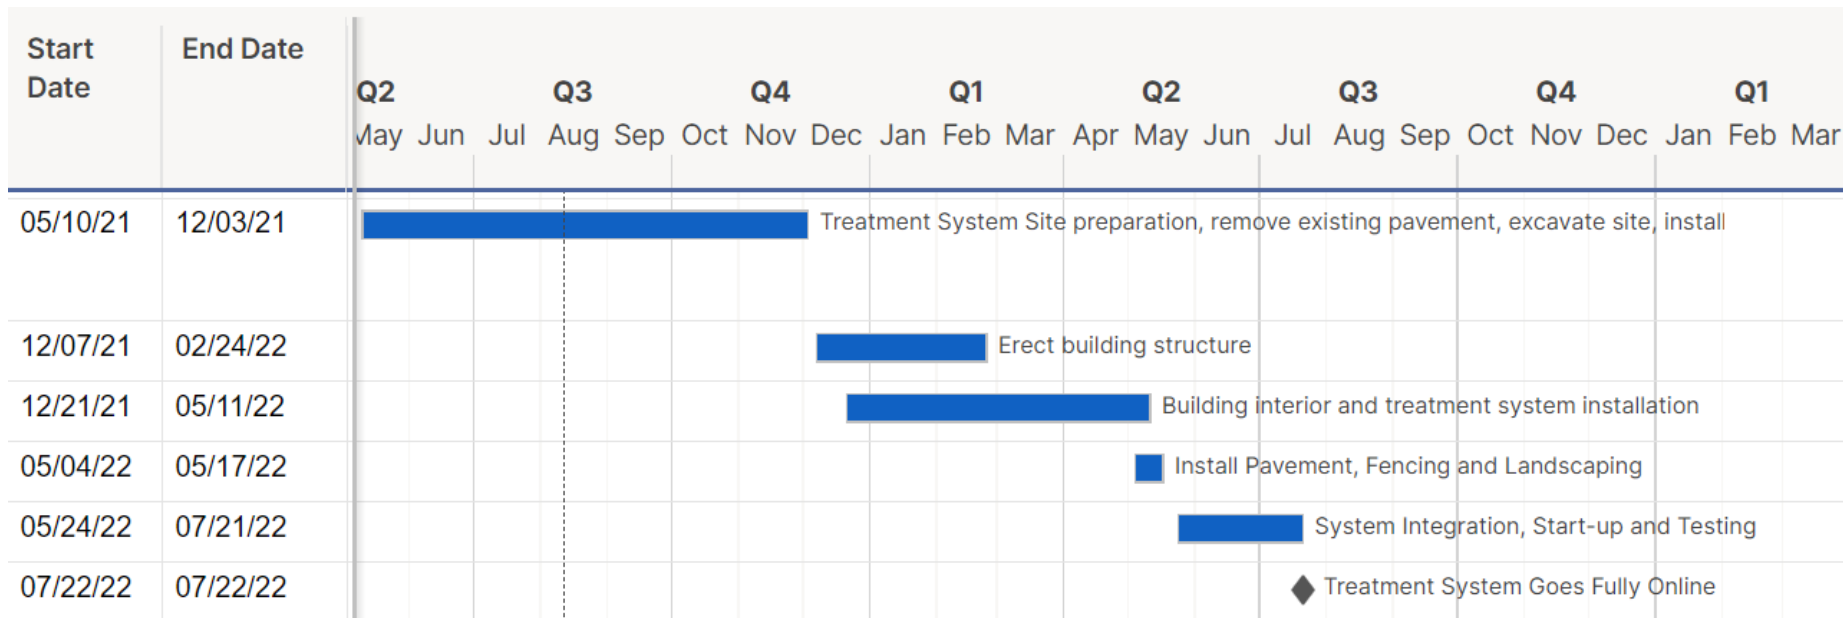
| Start Date | End Date | |
|---|---|---|
| 05/10/21 | 12/03/21 | Treatment System Site preparation, remove existing pavement, excavate site, install |
| 12/07/21 | 02/24/22 | Erect building structure |
| 12/21/21 | 05/11/22 | Building interior and treatment system installation |
| 05/04/22 | 05/17/22 | Install Pavement, Fencing and Landscaping |
| 05/24/22 | 07/21/22 | System Integration, Start-up and Testing |
| 07/22/22 | 07/22/22 | Treatment System Goes Fully Online |

Q2 Q3 Q4 Q1 Q2 Q3 Q4 Q1
May Jun Jul Aug Sep Oct Nov Dec Jan Feb Mar Apr May Jun Jul Aug Sep Oct Nov Dec Jan Feb Mar